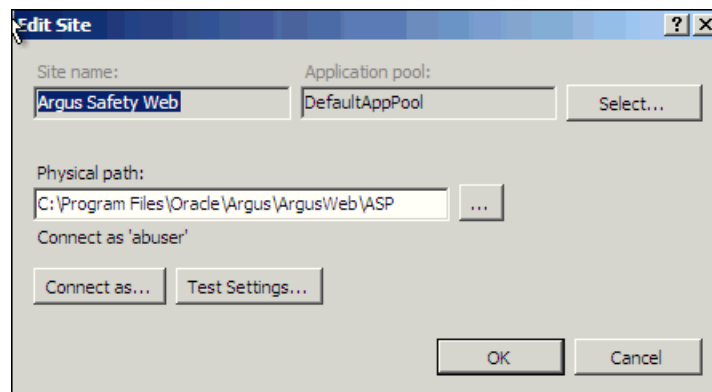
Edit Site

?

Site name:

Argus Safety Web

Application pool:

DefaultAppPool

Select...

Physical path:

C:\Program Files\Oracle\Argus\ArgusWeb\ASP

...

Connect as 'abuser'

Connect as...

Test Settings...

OK

Cancel